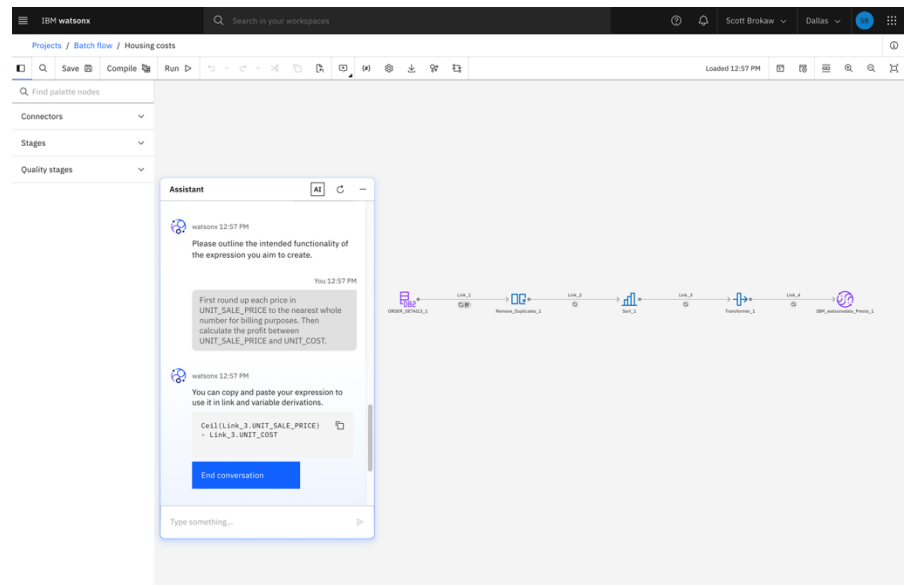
IBM watsonx

Search in your workspaces

Scott Brokaw

Dallas

SB

Projects / Batch flow / Housing costs

Save

Compile

Run

Loaded 12:57 PM

Find palette nodes

Connectors

Stages

Quality stages

Assistant

AI

watsonx 12:57 PM

Please outline the intended functionality of the expression you aim to create.

You 12:57 PM

First round up each price in UNIT_SALE_PRICE to the nearest whole number for billing purposes. Then calculate the profit between UNIT_SALE_PRICE and UNIT_COST.

watsonx 12:57 PM

You can copy and paste your expression to use it in link and variable derivations.

Ceil(Link_3.UNIT_SALE_PRICE) - Link_3.UNIT_COST

End conversation

Type something...

ORDER_DETAILS_1

Link_1

Remove_Duplicates_1

Link_2

Sort_1

Link_3

Transformer_1

Link_4

IBM_watsonxdata_Presto_1